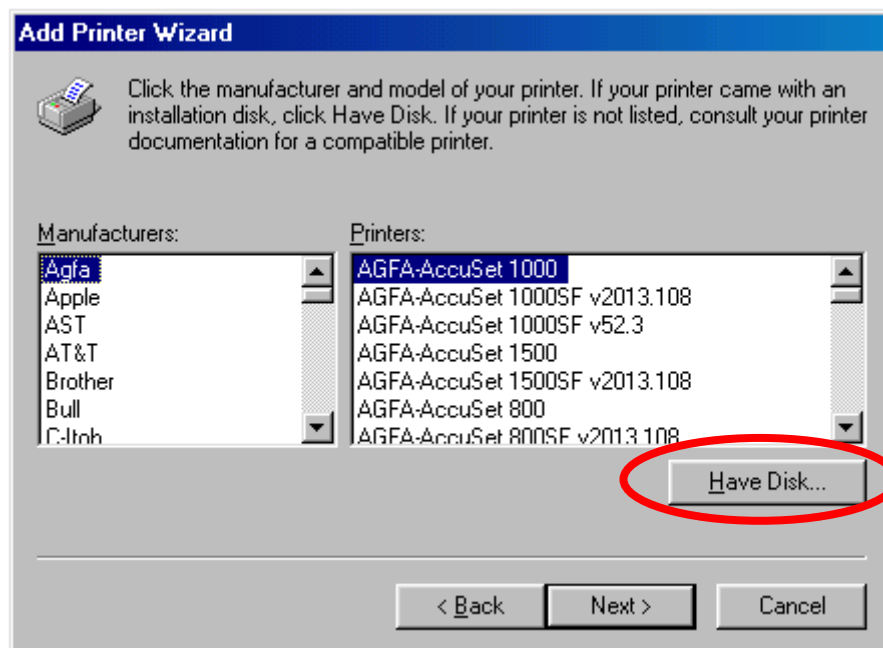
Add Printer Wizard

Click the manufacturer and model of your printer. If your printer came with an installation disk, click Have Disk. If your printer is not listed, consult your printer documentation for a compatible printer.

Manufacturers:
Agfa
Apple
AST
AT&T
Brother
Bull
C-Itoh

Printers:
AGFA-AccuSet 1000
AGFA-AccuSet 1000SF v2013.108
AGFA-AccuSet 1000SF v52.3
AGFA-AccuSet 1500
AGFA-AccuSet 1500SF v2013.108
AGFA-AccuSet 800
AGFA-AccuSet 800SF v2013.108

Have Disk...

< Back
Next >
Cancel